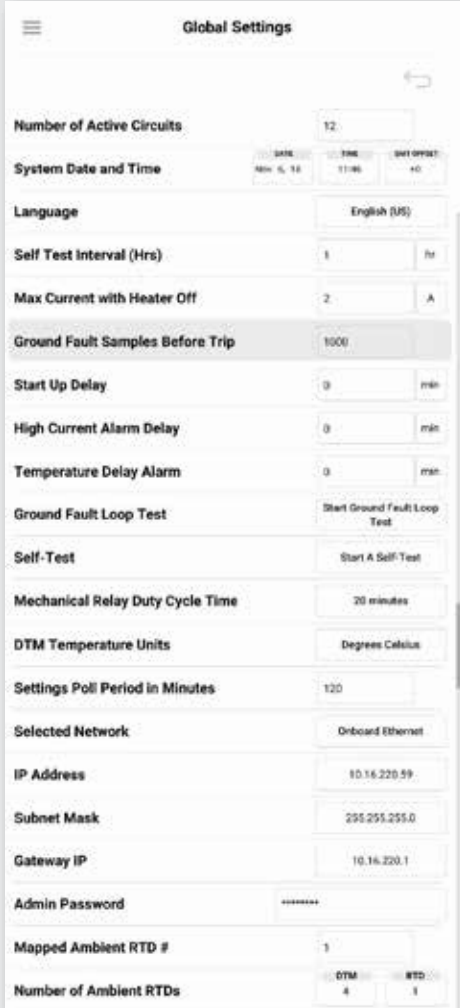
Global Settings

Number of Active Circuits 12

System Date and Time

| DATE | TIME | GMT OFFSET |
|---|---|---|
| Nov 6, 18 | 11:46 | +0 |

Language English (US)

Self Test Interval (Hrs) 1 hr

Max Current with Heater Off 2 A

Ground Fault Samples Before Trip 1000

Start Up Delay 0 min

High Current Alarm Delay 0 min

Temperature Delay Alarm 0 min

Ground Fault Loop Test Start Ground Fault Loop Test

Self-Test Start A Self-Test

Mechanical Relay Duty Cycle Time 20 minutes

DTM Temperature Units Degrees Celsius

Settings Poll Period in Minutes 120

Selected Network Onboard Ethernet

IP Address 10.16.220.59

Subnet Mask 255.255.255.0

Gateway IP 10.16.220.1

Admin Password ********

Mapped Ambient RTD # 1

Number of Ambient RTDs

| DTM | RTD |
|---|---|
| 4 | 1 |